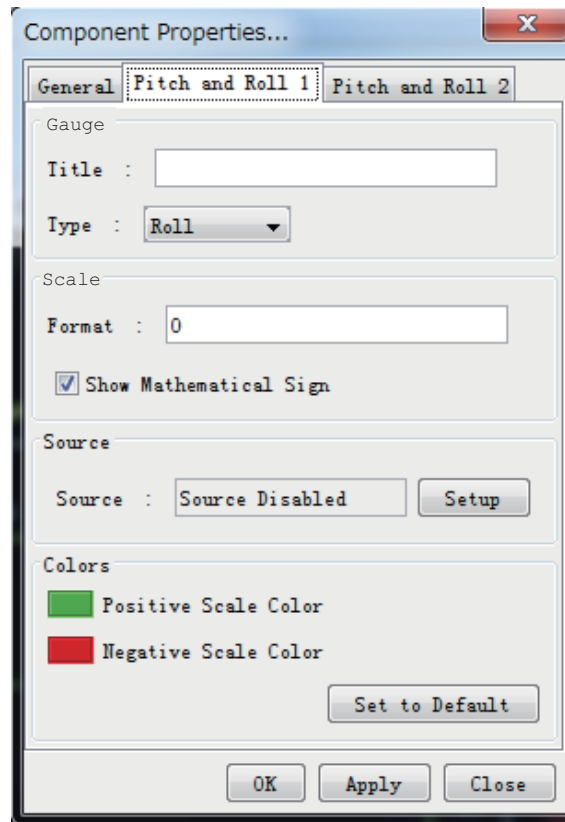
Component Properties...

General | Pitch and Roll 1 | Pitch and Roll 2

Gauge

Title :

Type : Roll

Scale

Format : 0

Show Mathematical Sign

Source

Source : Source Disabled Setup

Colors

Positive Scale Color

Negative Scale Color

Set to Default

OK Apply Close